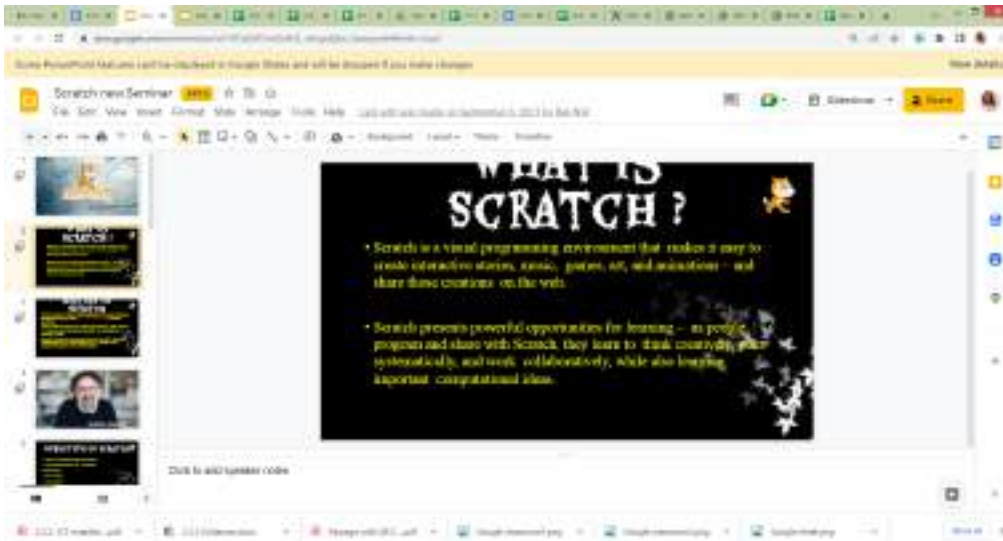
Some PowerPoint features can't be displayed in Google Slides and will be dropped if you make changes

Scratch new Seminar

File Edit View Insert Format Slide Arrange Tools Help

Slideshow

Share

WHAT IS SCRATCH ?

• Scratch is a visual programming environment that makes it easy to create interactive stories, music, games, art, and animations – and share those creations on the web.

• Scratch presents powerful opportunities for learning – as people program and share with Scratch, they learn to think creatively, reason systematically, and work collaboratively, while also learning important computational ideas.

Click to add speaker notes